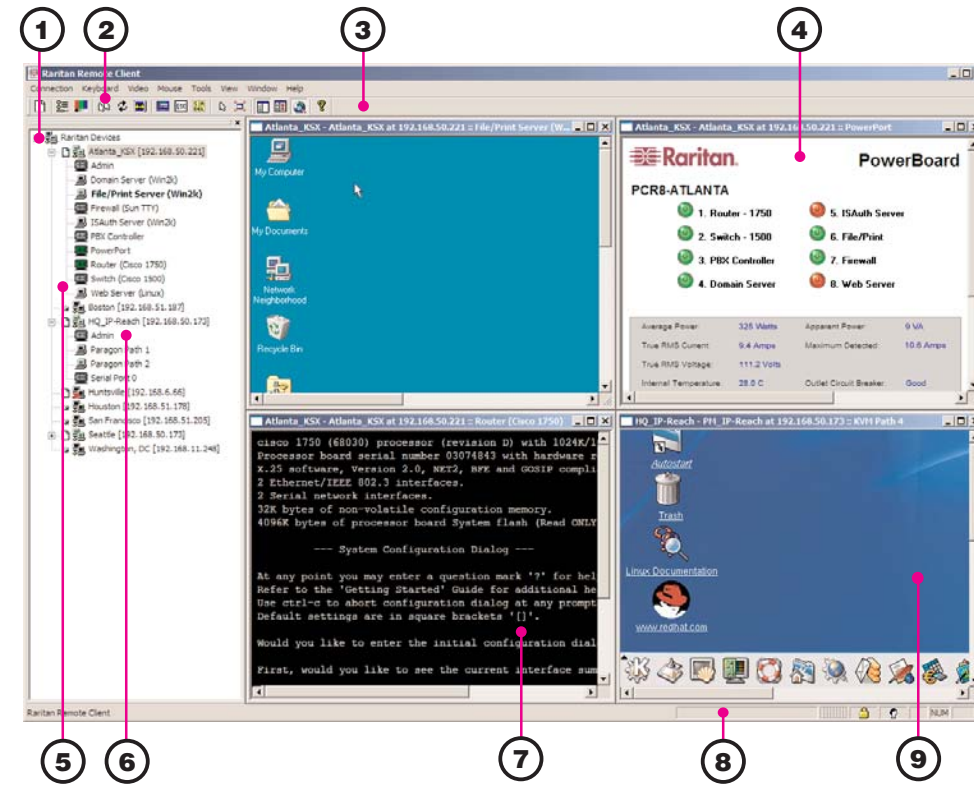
1
2
3
4

Raritan Remote Client
Connection Keyboard Video Mouse Tools View Window Help

Raritan Devices
Atlanta_KSX [192.168.50.221]
Admin
Domain Server (Win2k)
File/Print Server (Win2k)
Firewall (Sun TTY)
ISAuth Server (Win2k)
PBX Controller
PowerPort
Router (Cisco 1750)
Switch (Cisco 1900)
Web Server (Linux)
Boston [192.168.51.187]
HQ_IP-Reach [192.168.50.173]
Admin
Paragon Path 1
Paragon Path 2
Serial Port 0
Huntsville [192.168.6.66]
Houston [192.168.51.178]
San Francisco [192.168.51.205]
Seattle [192.168.50.173]
Washington, DC [192.168.11.248]

Atlanta_KSX - Atlanta_KSX at 192.168.50.221 :: File/Print Server (W...
My Computer
My Documents
Network Neighborhood
Recycle Bin

Atlanta_KSX - Atlanta_KSX at 192.168.50.221 :: PowerPort
Raritan.
PowerBoard
PCR8-ATLANTA
1. Router - 1750
2. Switch - 1500
3. PBX Controller
4. Domain Server
5. ISAuth Server
6. File/Print
7. Firewall
8. Web Server

| Average Power | 325 Watts | Apparent Power | 9 VA |
|---|---|---|---|
| True RMS Current | 9.4 Amps | Maximum Detected | 10.6 Amps |
| True RMS Voltage | 111.2 Volts | | |
| Internal Temperature | 28.0 C | Outlet Circuit Breaker | Good |

Atlanta_KSX - Atlanta_KSX at 192.168.50.221 :: Router (Cisco 1750)
cisco 1750 (68030) processor (revision D) with 1024K/1
Processor board serial number 03074843 with hardware r
X.25 software, Version 2.0, NET2, BFE and GOSIP compli
2 Ethernet/IEEE 802.3 interfaces.
2 Serial network interfaces.
32K bytes of non-volatile configuration memory.
4096K bytes of processor board System flash (Read ONLY

--- System Configuration Dialog ---

At any point you may enter a question mark '?' for hel
Refer to the 'Getting Started' Guide for additional he
Use ctrl-c to abort configuration dialog at any prompt
Default settings are in square brackets '[]'.

Would you like to enter the initial configuration dial

First, would you like to see the current interface sum

HQ_IP-Reach - PM_IP-Reach at 192.168.50.173 :: KVM Path 4
Autostart
Trash
Linux Documentation
www.redhat.com

Raritan Remote Client
NUM

5
6
7
8
9